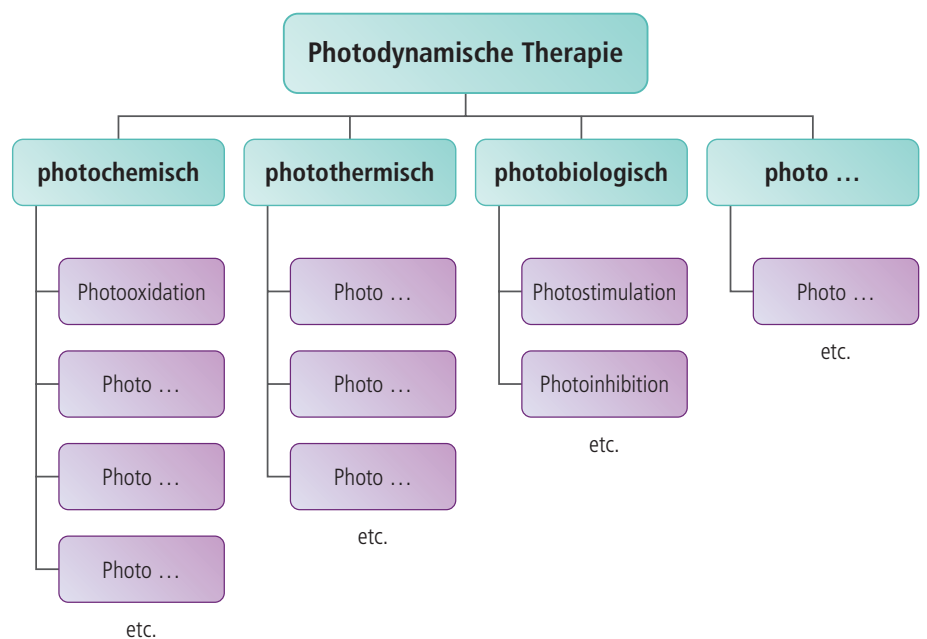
Photodynamische Therapie

photochemisch

Photooxidation

Photo …

Photo …

Photo …

etc.

photothermisch

Photo …

Photo …

Photo …

etc.

photobiologisch

Photostimulation

Photoinhibition

etc.

photo …

Photo …

etc.